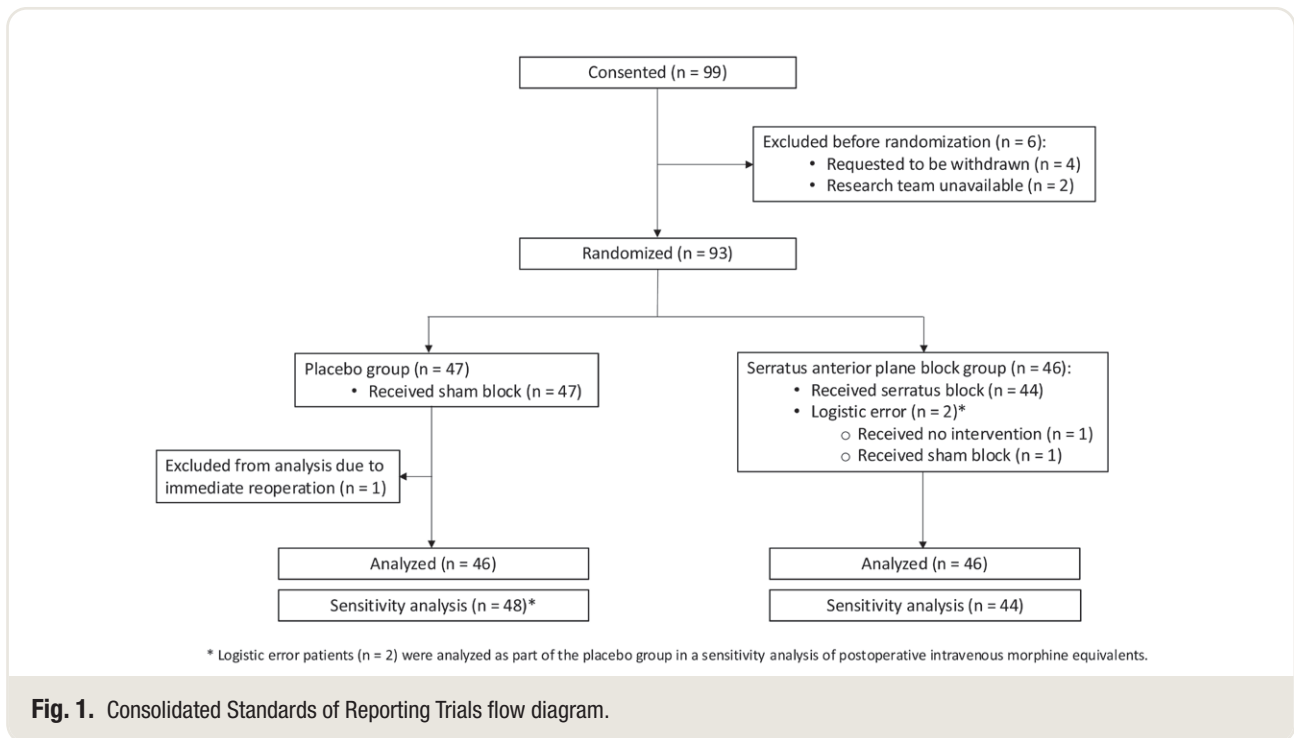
Consented (n = 99)

Excluded before randomization (n = 6):
• Requested to be withdrawn (n = 4)
• Research team unavailable (n = 2)

Randomized (n = 93)

Placebo group (n = 47)
• Received sham block (n = 47)

Serratus anterior plane block group (n = 46):
• Received serratus block (n = 44)
• Logistic error (n = 2)*
○ Received no intervention (n = 1)
○ Received sham block (n = 1)

Excluded from analysis due to immediate reoperation (n = 1)

Analyzed (n = 46)

Sensitivity analysis (n = 48)*

Analyzed (n = 46)

Sensitivity analysis (n = 44)

* Logistic error patients (n = 2) were analyzed as part of the placebo group in a sensitivity analysis of postoperative intravenous morphine equivalents.

Fig. 1. Consolidated Standards of Reporting Trials flow diagram.